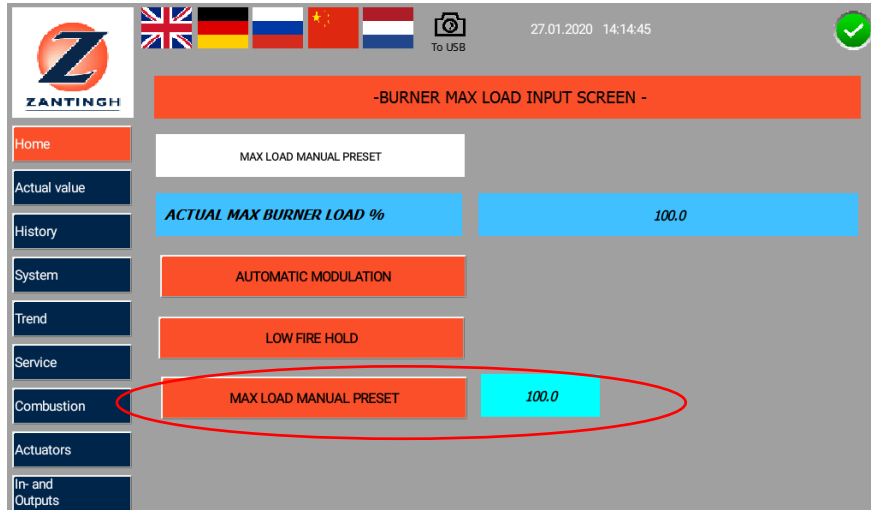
ZANTINGH

To USB

27.01.2020 14:14:45

-BURNER MAX LOAD INPUT SCREEN -

Home

Actual value

History

System

Trend

Service

Combustion

Actuators

In- and Outputs

MAX LOAD MANUAL PRESET

ACTUAL MAX BURNER LOAD %

100.0

AUTOMATIC MODULATION

LOW FIRE HOLD

MAX LOAD MANUAL PRESET

100.0